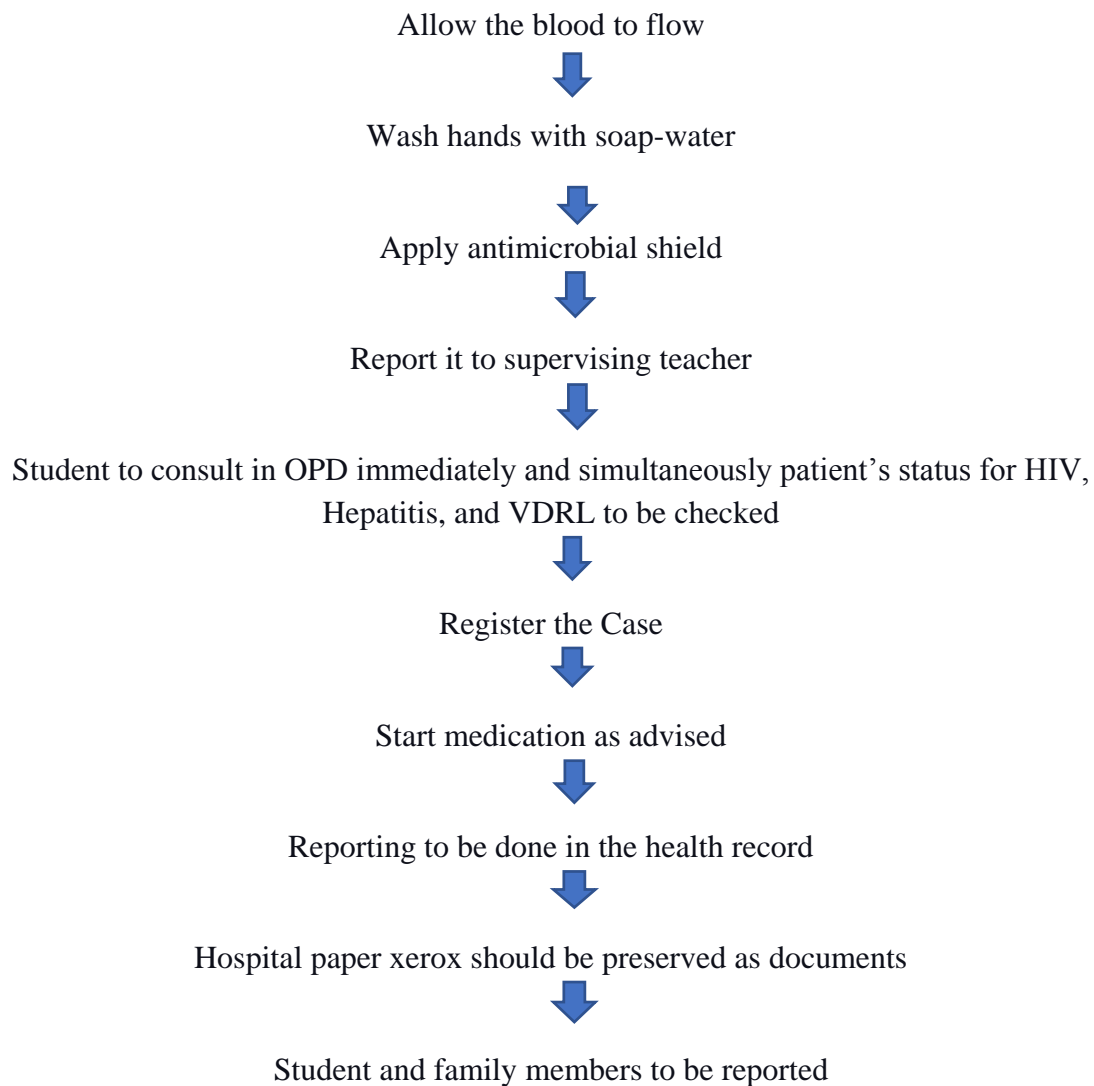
Allow the blood to flow

Wash hands with soap-water

Apply antimicrobial shield

Report it to supervising teacher

Student to consult in OPD immediately and simultaneously patient’s status for HIV, Hepatitis, and VDRL to be checked

Register the Case

Start medication as advised

Reporting to be done in the health record

Hospital paper xerox should be preserved as documents

Student and family members to be reported